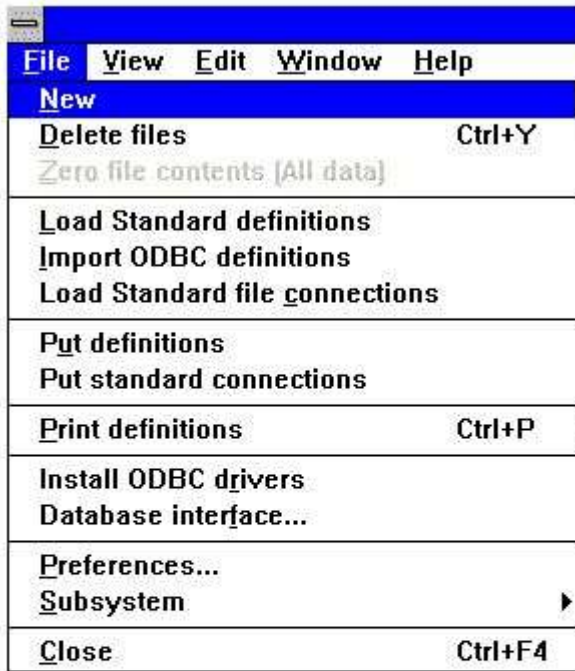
File View Edit Window Help

New
Delete files Ctrl+Y
Zero file contents [All data]

Load Standard definitions
Import ODBC definitions
Load Standard file connections

Put definitions
Put standard connections

Print definitions Ctrl+P

Install ODBC drivers
Database interface...

Preferences...
Subsystem

Close Ctrl+F4